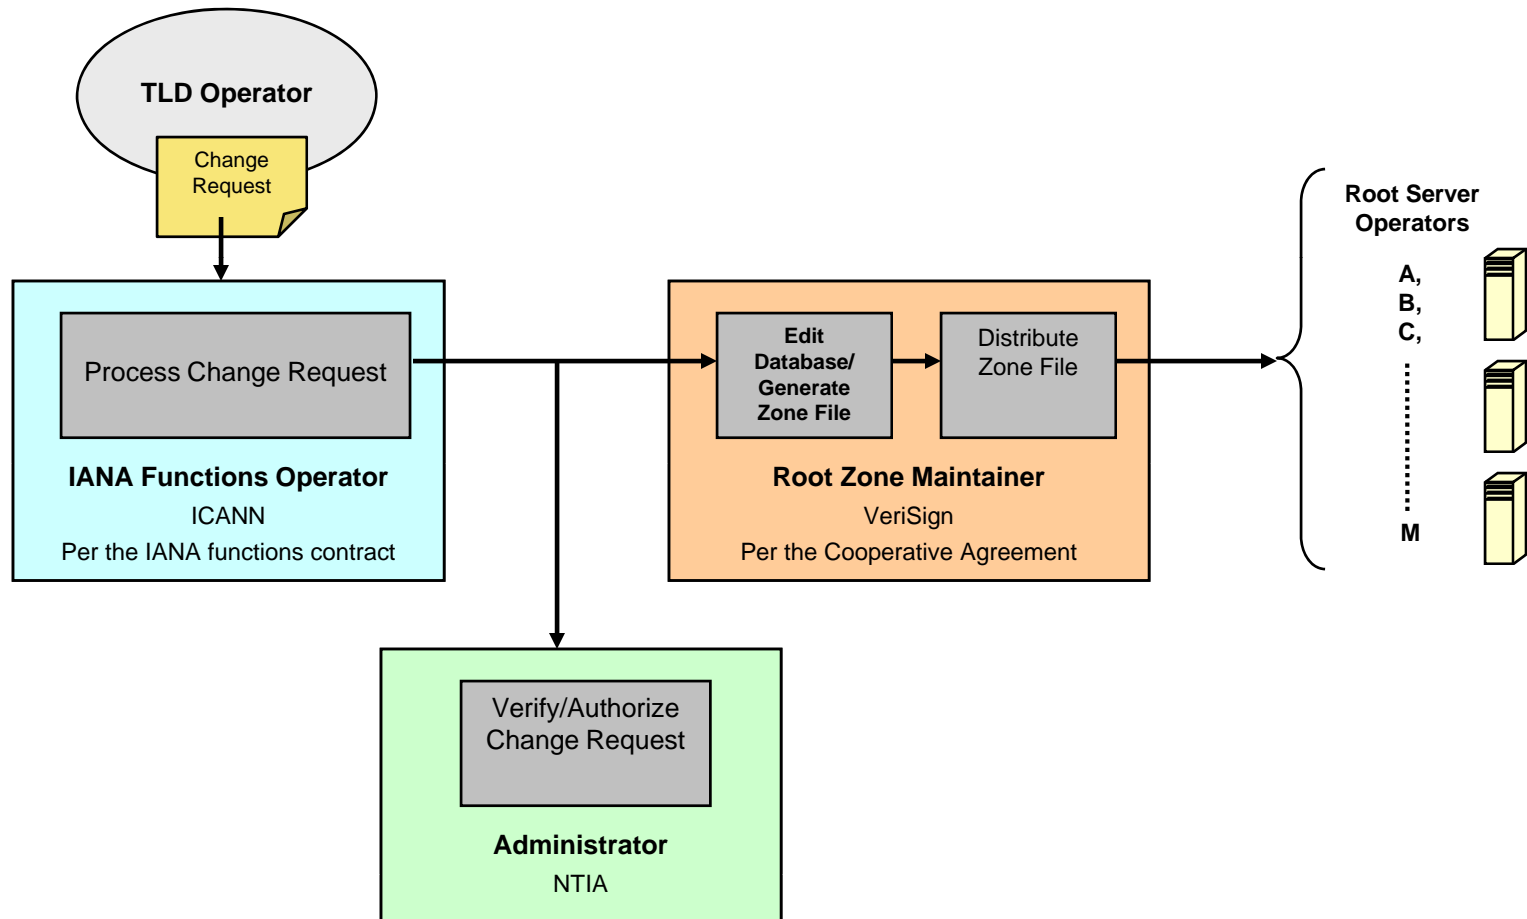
TLD Operator

Change Request

Process Change Request

IANA Functions Operator
ICANN
Per the IANA functions contract

Edit Database/ Generate Zone File

Distribute Zone File

Root Zone Maintainer
VeriSign
Per the Cooperative Agreement

Root Server Operators

A,
B,
C,
M

Verify/Authorize Change Request

Administrator
NTIA